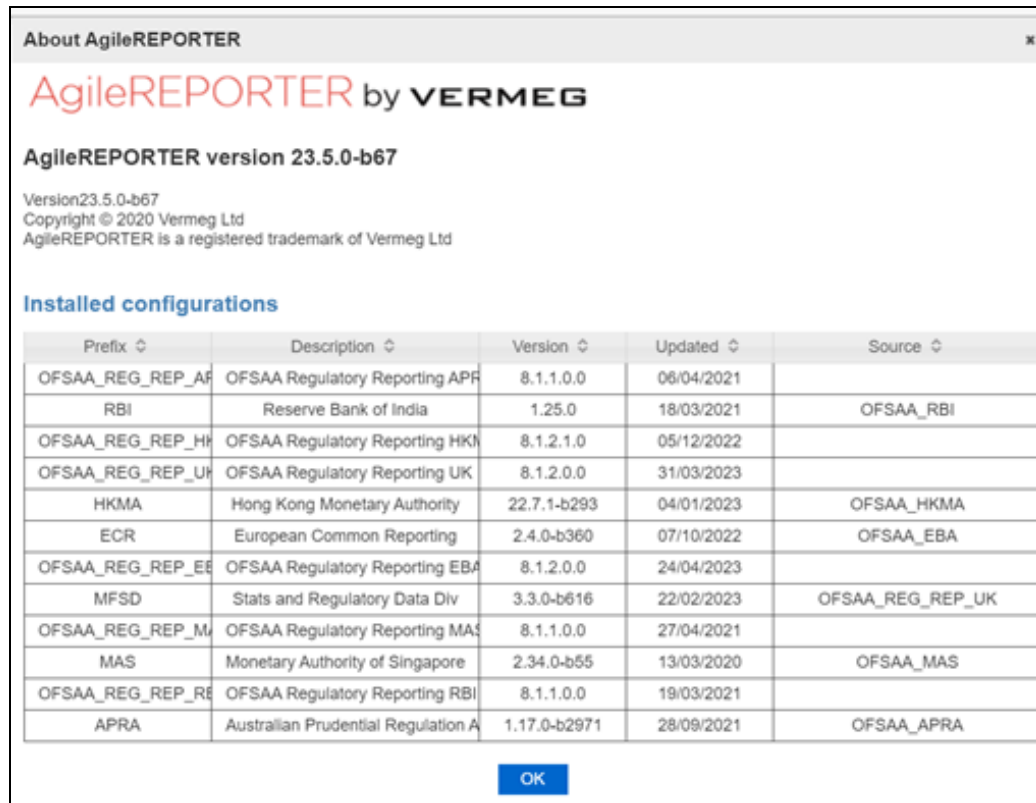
About AgileREPORTER

×

AgileREPORTER by VERMEG

AgileREPORTER version 23.5.0-b67

Version23.5.0-b67
Copyright © 2020 Vermeg Ltd
AgileREPORTER is a registered trademark of Vermeg Ltd

Installed configurations

| Prefix ⇕ | Description ⇕ | Version ⇕ | Updated ⇕ | Source ⇕ |
|---|---|---|---|---|
| OFSAA_REG_REP_AF | OFSAA Regulatory Reporting APR | 8.1.1.0.0 | 06/04/2021 | |
| RBI | Reserve Bank of India | 1.25.0 | 18/03/2021 | OFSAA_RBI |
| OFSAA_REG_REP_HK | OFSAA Regulatory Reporting HKM | 8.1.2.1.0 | 05/12/2022 | |
| OFSAA_REG_REP_UK | OFSAA Regulatory Reporting UK | 8.1.2.0.0 | 31/03/2023 | |
| HKMA | Hong Kong Monetary Authority | 22.7.1-b293 | 04/01/2023 | OFSAA_HKMA |
| ECR | European Common Reporting | 2.4.0-b360 | 07/10/2022 | OFSAA_EBA |
| OFSAA_REG_REP_EE | OFSAA Regulatory Reporting EBA | 8.1.2.0.0 | 24/04/2023 | |
| MFSD | Stats and Regulatory Data Div | 3.3.0-b616 | 22/02/2023 | OFSAA_REG_REP_UK |
| OFSAA_REG_REP_M | OFSAA Regulatory Reporting MAS | 8.1.1.0.0 | 27/04/2021 | |
| MAS | Monetary Authority of Singapore | 2.34.0-b55 | 13/03/2020 | OFSAA_MAS |
| OFSAA_REG_REP_RE | OFSAA Regulatory Reporting RBI | 8.1.1.0.0 | 19/03/2021 | |
| APRA | Australian Prudential Regulation A | 1.17.0-b2971 | 28/09/2021 | OFSAA_APRA |

OK